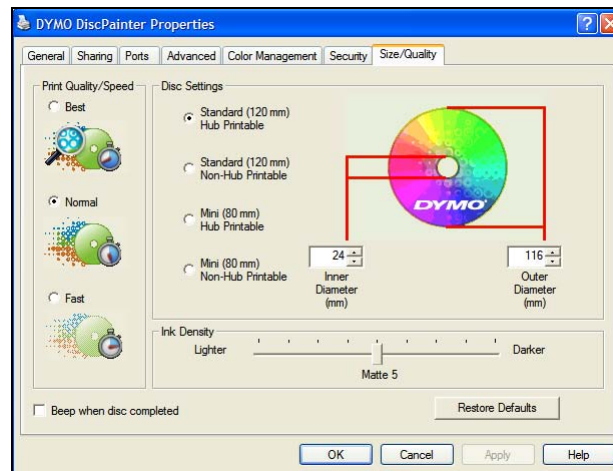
DYMO DiscPainter Properties

?
X

General
Sharing
Ports
Advanced
Color Management
Security
Size/Quality

Print Quality/Speed
Best
Normal
Fast

Disc Settings
Standard (120 mm) Hub Printable
Standard (120 mm) Non-Hub Printable
Mini (80 mm) Hub Printable
Mini (80 mm) Non-Hub Printable

DYMO

24
Inner Diameter (mm)

116
Outer Diameter (mm)

Ink Density
Lighter
Darker
Matte 5

Beep when disc completed

Restore Defaults

OK
Cancel
Apply
Help